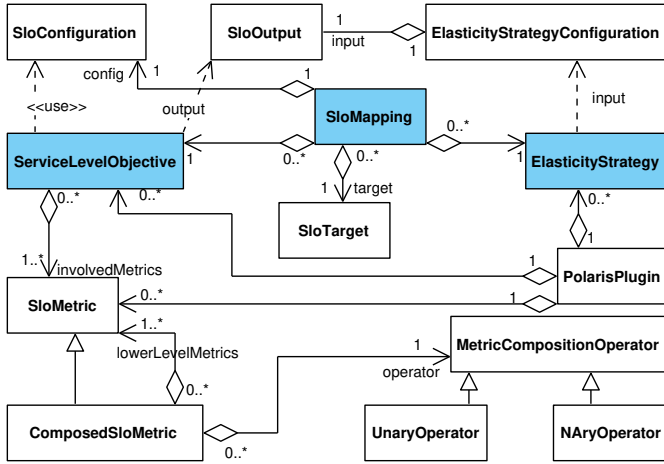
SloConfiguration
SloOutput
1
input
1
ElasticityStrategyConfiguration
config
1
1
output
<<use>>
input
SloMapping
0..*
ServiceLevelObjective
1
0..*
0..*
1
ElasticityStrategy
0..*
0..*
1
target
0..*
SloTarget
1
1..*
involvedMetrics
1
PolarisPlugin
SloMetric
0..*
1
1..*
lowerLevelMetrics
1
MetricCompositionOperator
operator
0..*
ComposedSloMetric
UnaryOperator
NAryOperator
0..*